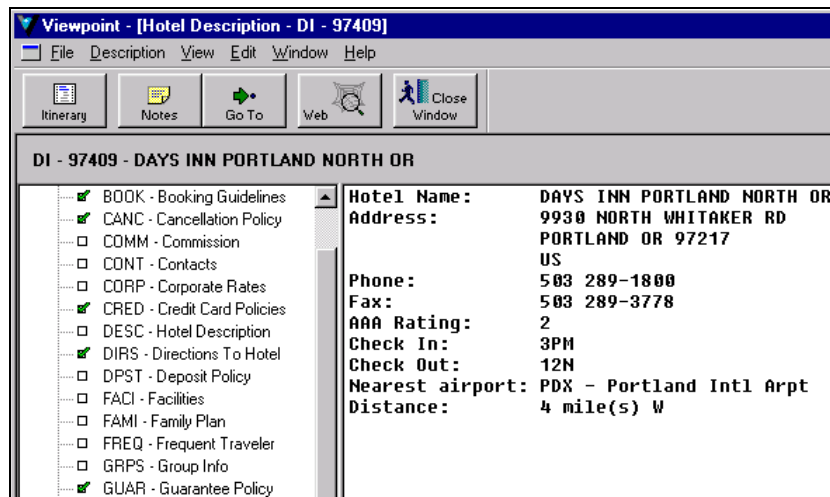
Viewpoint - [Hotel Description - DI - 97409]

File Description View Edit Window Help

Itinerary Notes Go To Web Close Window

DI - 97409 - DAYS INN PORTLAND NORTH OR

BOOK - Booking Guidelines
CANC - Cancellation Policy
COMM - Commission
CONT - Contacts
CORP - Corporate Rates
CRED - Credit Card Policies
DESC - Hotel Description
DIRS - Directions To Hotel
DPST - Deposit Policy
FACI - Facilities
FAMI - Family Plan
FREQ - Frequent Traveler
GRPS - Group Info
GUAR - Guarantee Policy

| | |
|---|---|
| Hotel Name: | DAYS INN PORTLAND NORTH OR |
| Address: | 9930 NORTH WHITAKER RD |
| | PORTLAND OR 97217 |
| | US |
| Phone: | 503 289-1800 |
| Fax: | 503 289-3778 |
| AAA Rating: | 2 |
| Check In: | 3PM |
| Check Out: | 12N |
| Nearest airport: | PDX - Portland Intl Arpt |
| Distance: | 4 mile(s) W |